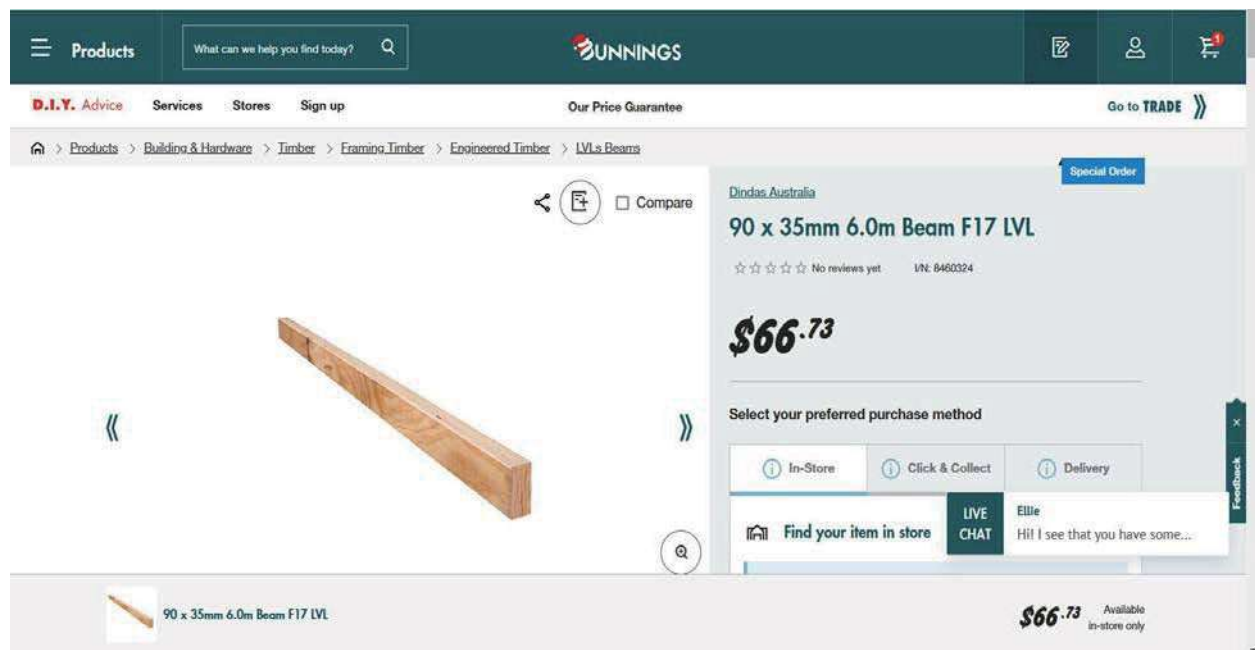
Products What can we help you find today?

BUNNINGS

1

D.I.Y. Advice Services Stores Sign up Our Price Guarantee Go to TRADE

Products > Building & Hardware > Timber > Framing Timber > Engineered Timber > LVLs Beams

Compare

Special Order

Dindas Australia

90 x 35mm 6.0m Beam F17 LVL

No reviews yet I/N: 8460324

$66^{.73}$

Select your preferred purchase method

In-Store Click & Collect Delivery

Find your item in store

LIVE CHAT

Ellie
Hi! I see that you have some...

Feedback

90 x 35mm 6.0m Beam F17 LVL

$66^{.73}$ Available in-store only